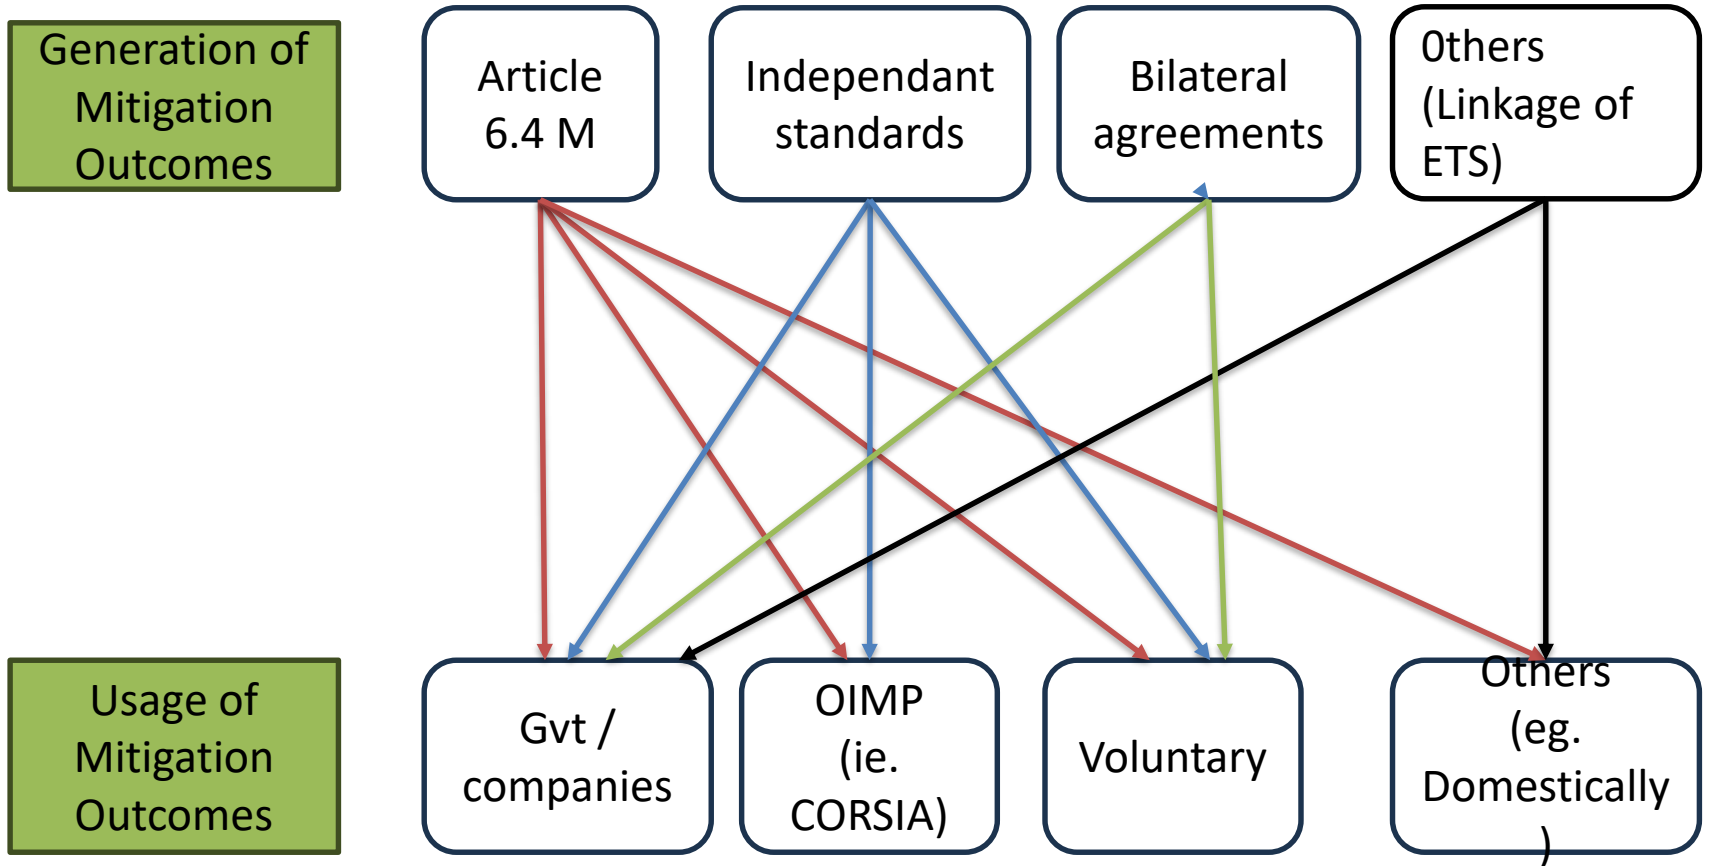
Generation of Mitigation Outcomes

Article 6.4 M

Independant standards

Bilateral agreements

0thers (Linkage of ETS)

Usage of Mitigation Outcomes

Gvt / companies

OIMP (ie. CORSIA)

Voluntary

Others (eg. Domestically )